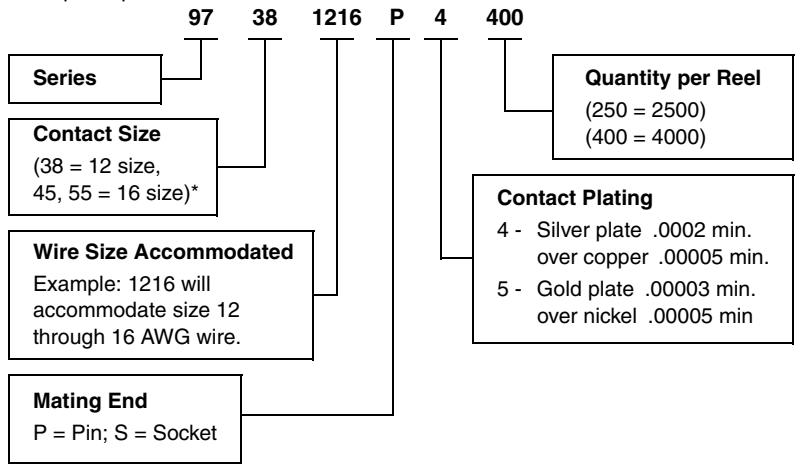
97 38 1216 P 4 400

Series

Contact Size
(38 = 12 size, 45, 55 = 16 size)*

Wire Size Accommodated
Example: 1216 will accommodate size 12 through 16 AWG wire.

Mating End
P = Pin; S = Socket

Quantity per Reel
(250 = 2500)
(400 = 4000)

Contact Plating
4 - Silver plate .0002 min. over copper .00005 min.
5 - Gold plate .00003 min. over nickel .00005 min